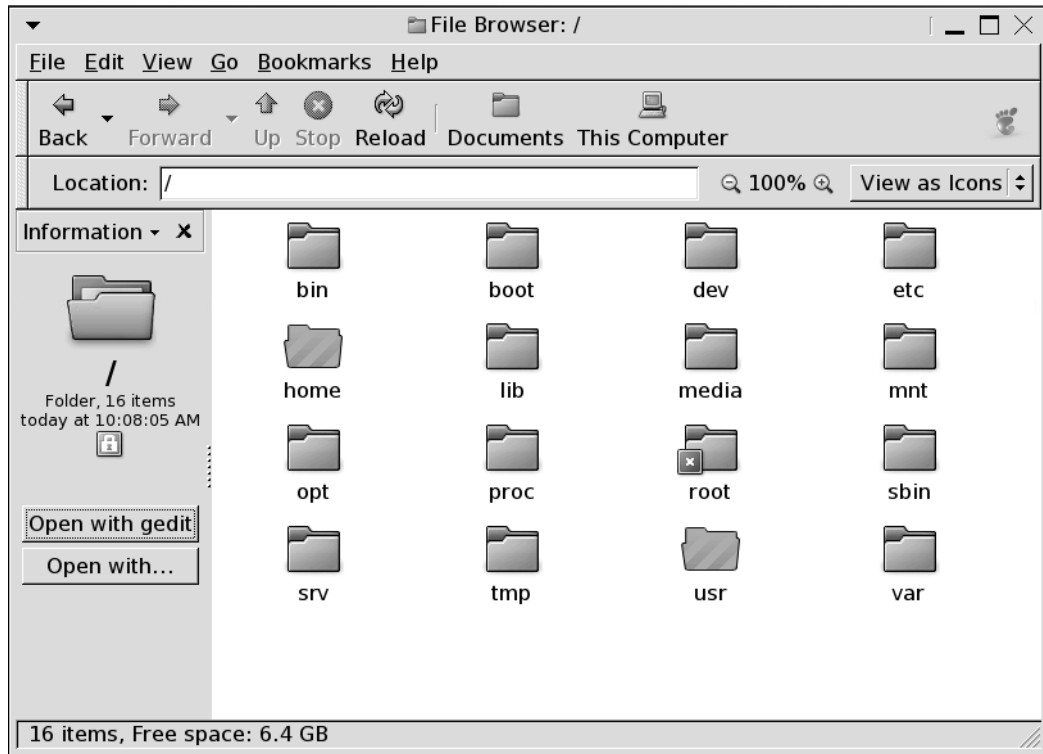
File Browser: /

File Edit View Go Bookmarks Help

Back Forward Up Stop Reload Documents This Computer

Location: /

100% View as Icons

Information ×

/
Folder, 16 items
today at 10:08:05 AM

Open with gedit
Open with...

bin boot dev etc
home lib media mnt
opt proc root sbin
srv tmp usr var

16 items, Free space: 6.4 GB